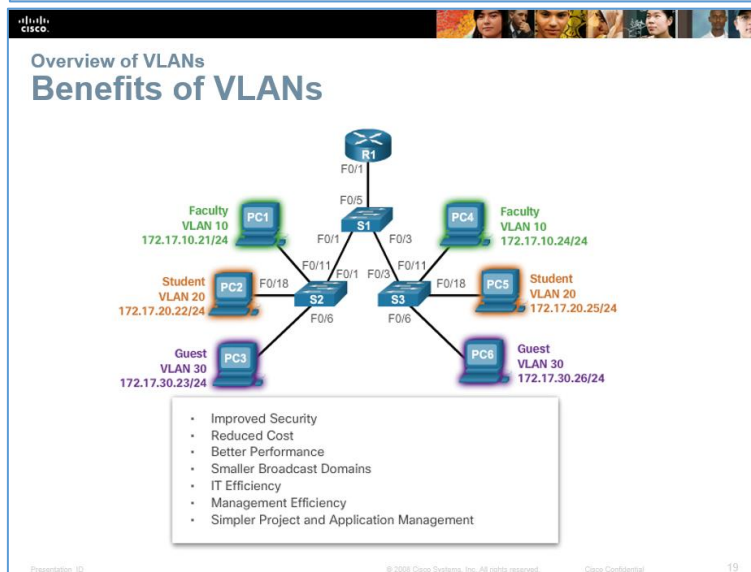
cisco

Overview of VLANs
Benefits of VLANs

R1
F0/1
F0/5
S1
F0/1
F0/3
Faculty
VLAN 10
172.17.10.21/24
PC1
PC4
Faculty
VLAN 10
172.17.10.24/24
F0/11
F0/1
F0/3
F0/11
Student
VLAN 20
172.17.20.22/24
PC2
F0/18
S2
S3
F0/18
PC5
Student
VLAN 20
172.17.20.25/24
F0/6
F0/6
Guest
VLAN 30
172.17.30.23/24
PC3
PC6
Guest
VLAN 30
172.17.30.26/24

- Improved Security
- Reduced Cost
- Better Performance
- Smaller Broadcast Domains
- IT Efficiency
- Management Efficiency
- Simpler Project and Application Management

Presentation_ID © 2008 Cisco Systems, Inc. All rights reserved. Cisco Confidential 19